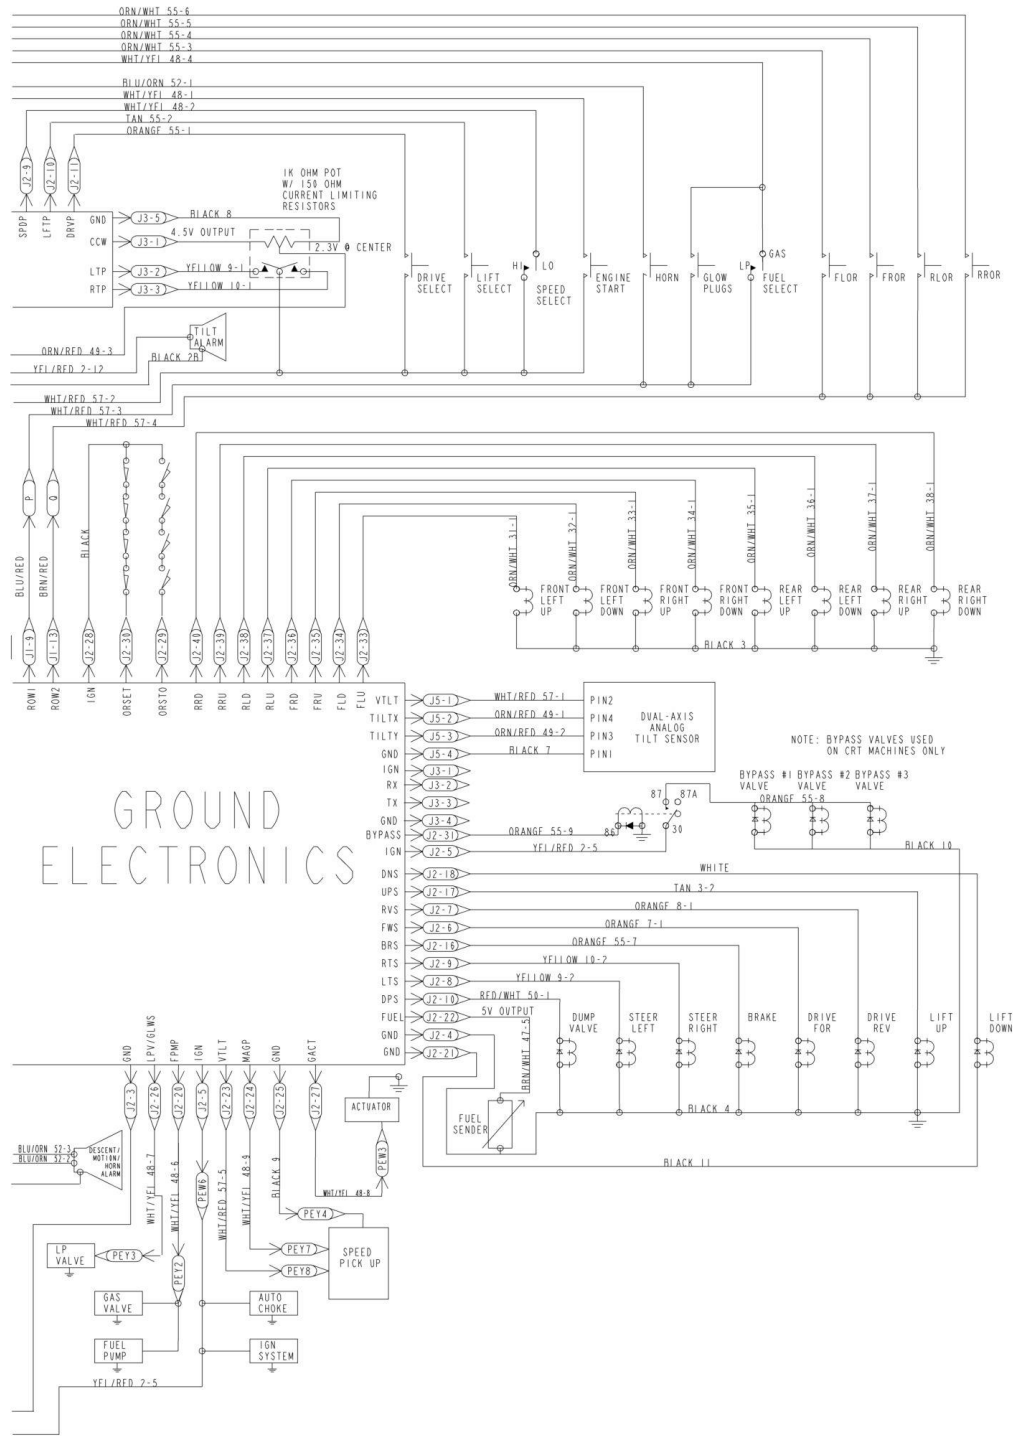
ORN/WHT 55-6
ORN/WHT 55-5
ORN/WHT 55-4
ORN/WHT 55-3
WHT/YEL 48-4
BLU/ORN 52-1
WHT/YEL 48-1
WHT/YEL 48-2
TAN 55-2
ORANGE 55-1

J2-9
J2-10
J2-11
SPDP
LFTP
DRVP

1K OHM POT
W/ 150 OHM
CURRENT LIMITING
RESISTORS

GND
J3-5
BLACK 8
CCW
J3-1
4.5V OUTPUT
2.3V @ CENTER
LTP
J3-2
YELLOW 9-1
RTP
J3-3
YELLOW 10-1

DRIVE SELECT
LIFT SELECT
HI
LO
SPEED SELECT
ENGINE START
HORN
GLOW PLUGS
LP
GAS
FUEL SELECT
FLOR
FROR
RLOR
RROR

TILT ALARM
ORN/RED 49-3
YEL/RED 2-12
BLACK 28
WHT/RED 57-2
WHT/RED 57-3
WHT/RED 57-4

P
Q
BLU/RED
BRN/RED
BLACK

ORN/WHT 31-1
ORN/WHT 32-1
ORN/WHT 33-1
ORN/WHT 34-1
ORN/WHT 35-1
ORN/WHT 36-1
ORN/WHT 37-1
ORN/WHT 38-1
FRONT LEFT UP
FRONT LEFT DOWN
FRONT RIGHT UP
FRONT RIGHT DOWN
REAR LEFT UP
REAR LEFT DOWN
REAR RIGHT UP
REAR RIGHT DOWN
BLACK 3

J1-9
J1-13
J2-28
J2-30
J2-29
J2-40
J2-39
J2-38
J2-37
J2-36
J2-35
J2-34
J2-33
ROW1
ROW2
IGN
ORSET
ORSTO
RRD
RRU
RLD
RLU
FRD
FRU
FLD
FLU

VTLT
J5-1
WHT/RED 57-1
PIN2
TILTX
J5-2
ORN/RED 49-1
PIN4
TILTY
J5-3
ORN/RED 49-2
PIN3
GND
J5-4
BLACK 7
PIN1
DUAL-AXIS ANALOG TILT SENSOR

NOTE: BYPASS VALVES USED ON CRT MACHINES ONLY

IGN
J3-1
RX
J3-2
TX
J3-3
GND
J3-4
BYPASS
J2-31
ORANGE 55-9
IGN
J2-5
YEL/RED 2-5
87
87A
86
30
BYPASS #1 VALVE
BYPASS #2 VALVE
BYPASS #3 VALVE
ORANGE 55-8
BLACK 10

GROUND ELECTRONICS

DNS
J2-18
WHITE
UPS
J2-17
TAN 3-2
RVS
J2-7
ORANGE 8-1
FWS
J2-6
ORANGE 7-1
BRS
J2-16
ORANGE 55-7
RTS
J2-9
YELLOW 10-2
LTS
J2-8
YELLOW 9-2
DPS
J2-10
RED/WHT 50-1
FUEL
J2-22
5V OUTPUT
GND
J2-4
GND
J2-21
BRN/WHT 47-5

DUMP VALVE
STEER LEFT
STEER RIGHT
BRAKE
DRIVE FOR
DRIVE REV
LIFT UP
LIFT DOWN
BLACK 4
FUEL SENDER
BLACK 11

GND
LPV/GLWS
FPMP
IGN
VTLT
MAGP
GND
GACT
J2-3
J2-26
J2-20
J2-5
J2-23
J2-24
J2-25
J2-27
ACTUATOR
PEW3
BLU/ORN 52-3
BLU/ORN 52-2
DESCENT/ MOTION/ HORN ALARM
WHT/YEL 48-7
WHT/YEL 48-6
PEW6
WHT/RED 57-5
WHT/YEL 48-9
BLACK 9
WHT/YEL 48-8
PEY4
LP VALVE
PEY3
PEY7
PEY8
SPEED PICK UP
PEY2
GAS VALVE
AUTO CHOKE
FUEL PUMP
IGN SYSTEM
YEL/RED 2-5